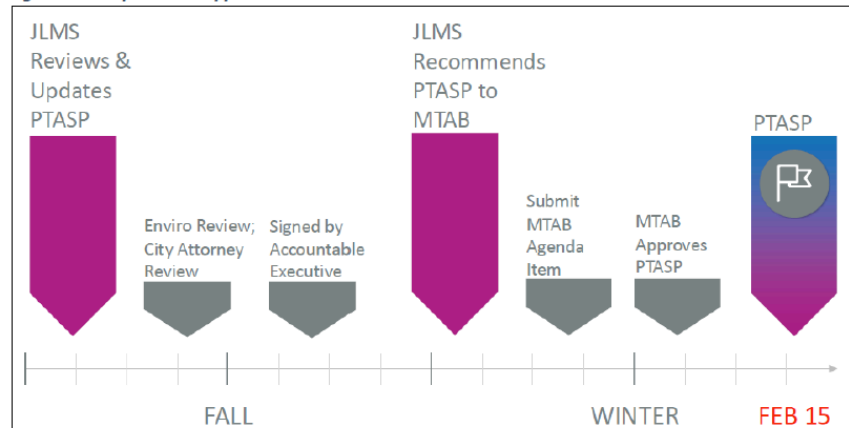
JLMS Reviews & Updates PTASP

Enviro Review; City Attorney Review

Signed by Accountable Executive

JLMS Recommends PTASP to MTAB

Submit MTAB Agenda Item

MTAB Approves PTASP

PTASP

FALL

WINTER

FEB 15